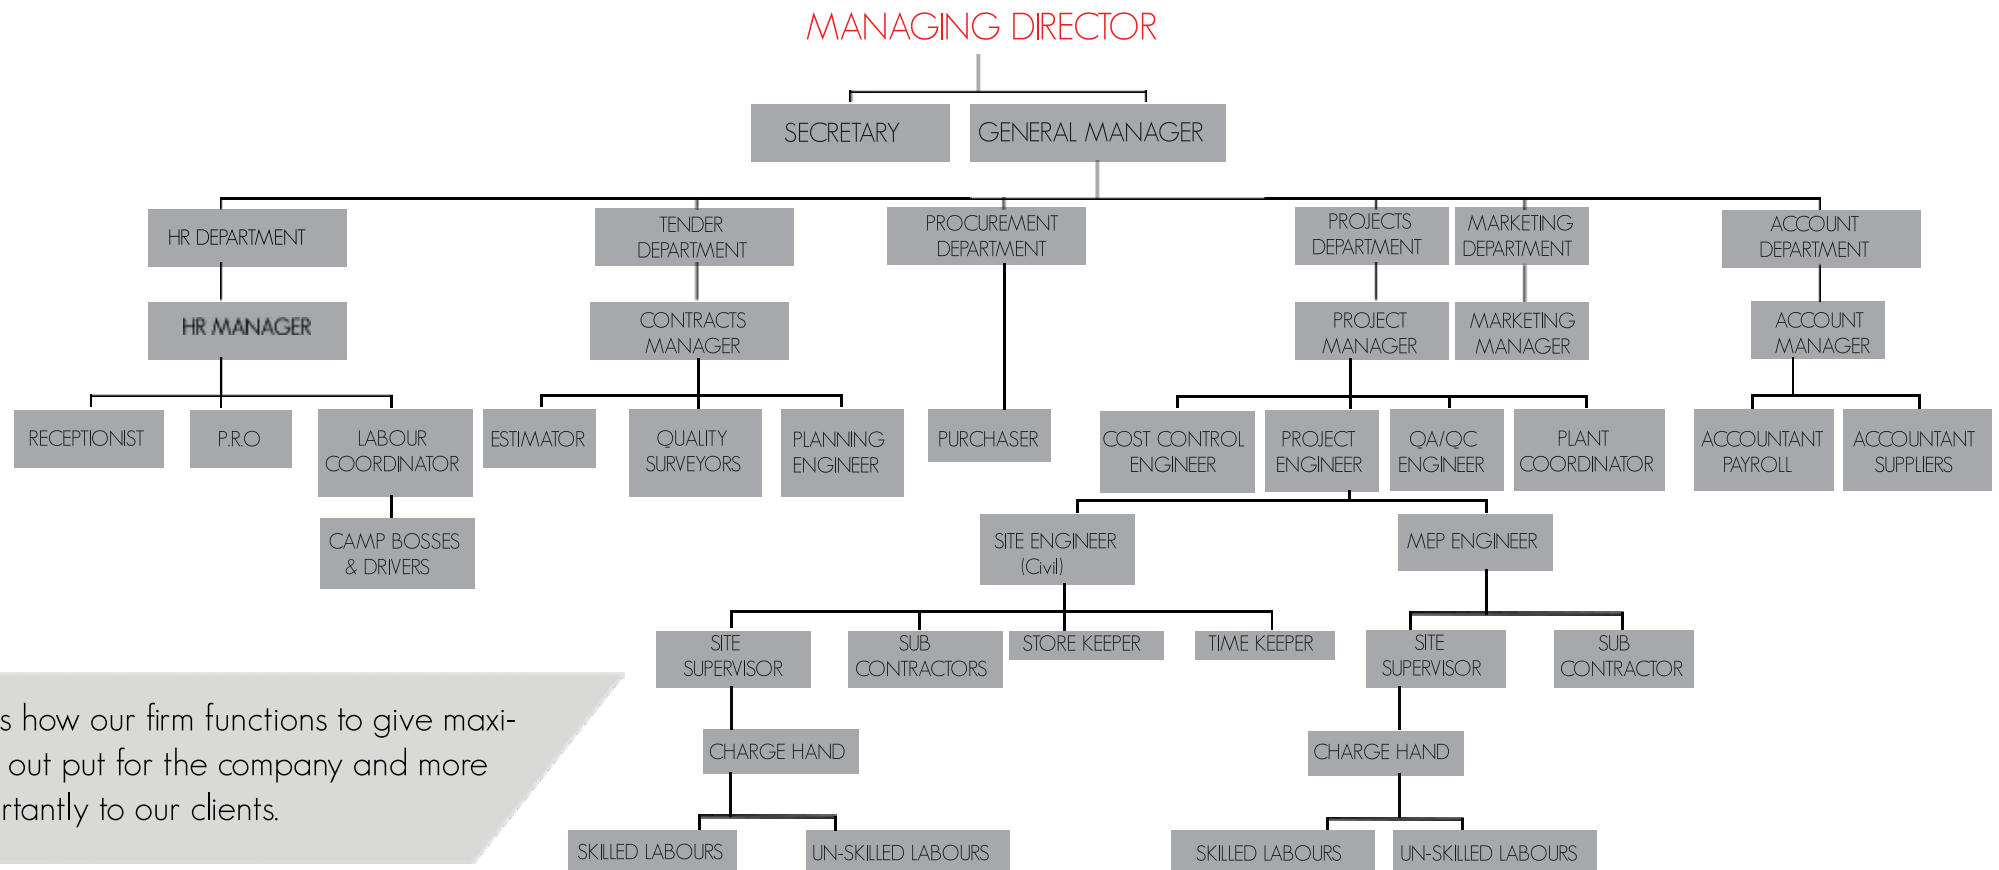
MANAGING DIRECTOR

SECRETARY

GENERAL MANAGER

HR DEPARTMENT

TENDER DEPARTMENT

PROCUREMENT DEPARTMENT

PROJECTS DEPARTMENT

MARKETING DEPARTMENT

ACCOUNT DEPARTMENT

HR MANAGER

CONTRACTS MANAGER

PROJECT MANAGER

MARKETING MANAGER

ACCOUNT MANAGER

RECEPTIONIST

P.R.O

LABOUR COORDINATOR

ESTIMATOR

QUALITY SURVEYORS

PLANNING ENGINEER

PURCHASER

COST CONTROL ENGINEER

PROJECT ENGINEER

QA/QC ENGINEER

PLANT COORDINATOR

ACCOUNTANT PAYROLL

ACCOUNTANT SUPPLIERS

CAMP BOSSES & DRIVERS

SITE ENGINEER (Civil)

MEP ENGINEER

SITE SUPERVISOR

SUB CONTRACTORS

STORE KEEPER

TIME KEEPER

SITE SUPERVISOR

SUB CONTRACTOR

CHARGE HAND

CHARGE HAND

SKILLED LABOURS

UN-SKILLED LABOURS

SKILLED LABOURS

UN-SKILLED LABOURS

s how our firm functions to give maxi- out put for the company and more rtantly to our clients.